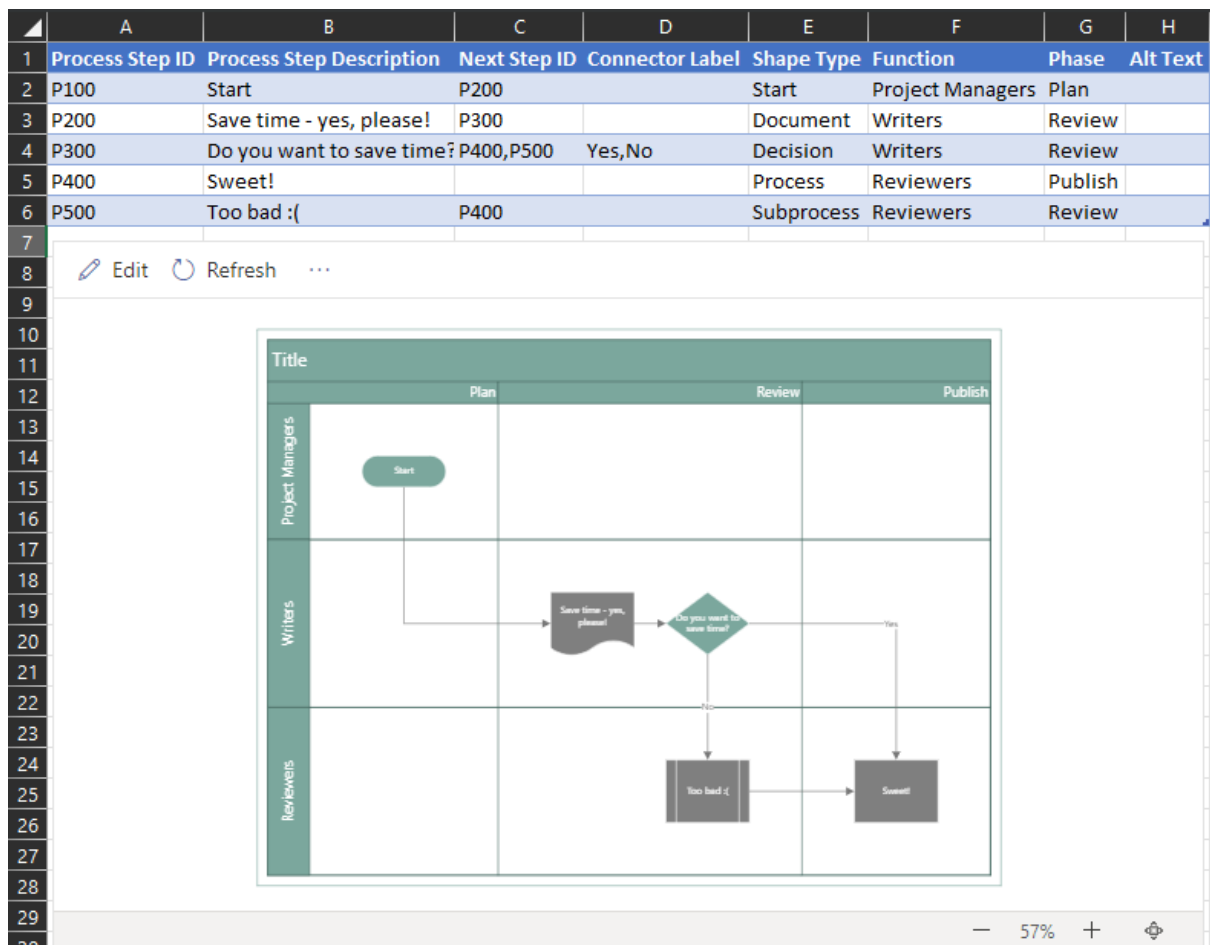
| | A | B | C | D | E | F | G | H |
|---|---|---|---|---|---|---|---|---|
| 1 | Process Step ID | Process Step Description | Next Step ID | Connector Label | Shape Type | Function | Phase | Alt Text |
| 2 | P100 | Start | P200 | | Start | Project Managers | Plan | |
| 3 | P200 | Save time - yes, please! | P300 | | Document | Writers | Review | |
| 4 | P300 | Do you want to save time? | P400,P500 | Yes,No | Decision | Writers | Review | |
| 5 | P400 | Sweet! | | | Process | Reviewers | Publish | |
| 6 | P500 | Too bad :( | P400 | | Subprocess | Reviewers | Review | |

7
8
9
10
11
12
13
14
15
16
17
18
19
20
21
22
23
24
25
26
27
28
29

Edit Refresh ···

Title

Plan
Review
Publish

Project Managers
Writers
Reviewers

Start
Save time - yes, please!
Do you want to save time?
Yes
No
Too bad :(
Sweet!

— 57% +